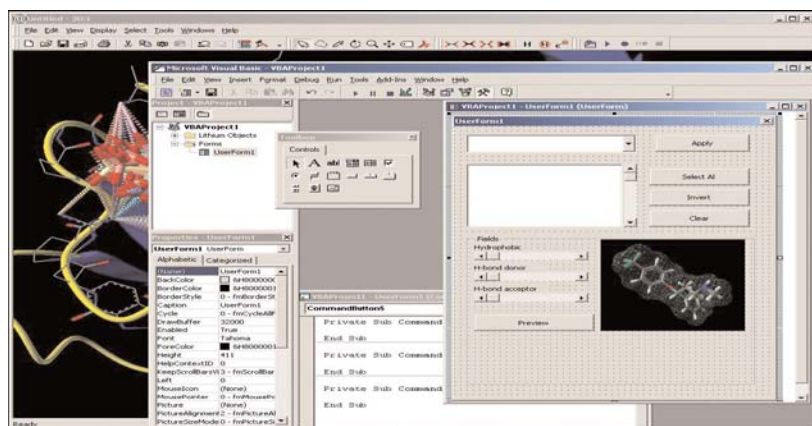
Untitled - 3D:1
File Edit View Display Select Tools Windows Help

Microsoft Visual Basic - VBAProject1
File Edit View Insert Format Debug Run Tools Add-Ins Window Help

Project - VBAProject1
VBAProject1
Lithium Objects
Forms
UserForm1

Toolbox
Controls

VBAProject1 - UserForm1 (UserForm)
UserForm1
Apply
Select All
Invert
Clear
Fields
Hydrophobic
H-bond donor
H-bond acceptor
Preview

Properties - UserForm1
UserForm1 UserForm
Alphabetic Categorized

| (Name) | UserForm1 |
|---|---|
| BackColor | &H8000000 |
| BorderColor | &H8000001 |
| BorderStyle | 0 - fmBorderSt |
| Caption | UserForm1 |
| Cycle | 0 - fmCycleAll |
| DrawBuffer | 32000 |
| Enabled | True |
| Font | Tahoma |
| ForeColor | &H8000001 |
| Height | 411 |
| HelpContextID | 0 |
| KeepScrollBarsVi | 3 - fmScrollBar |
| Left | 0 |
| MouseIcon | (None) |
| MousePointer | 0 - fmMousePo |
| Picture | (None) |
| PictureAlignment | 2 - fmPictureAl |
| PictureSizeMode | 0 - fmPictureS |

VBAProject1 - UserForm1 (Code)
CommandButton5
Private Sub Command
End Sub
Private Sub Command
End Sub
Private Sub Command
End Sub

Ready